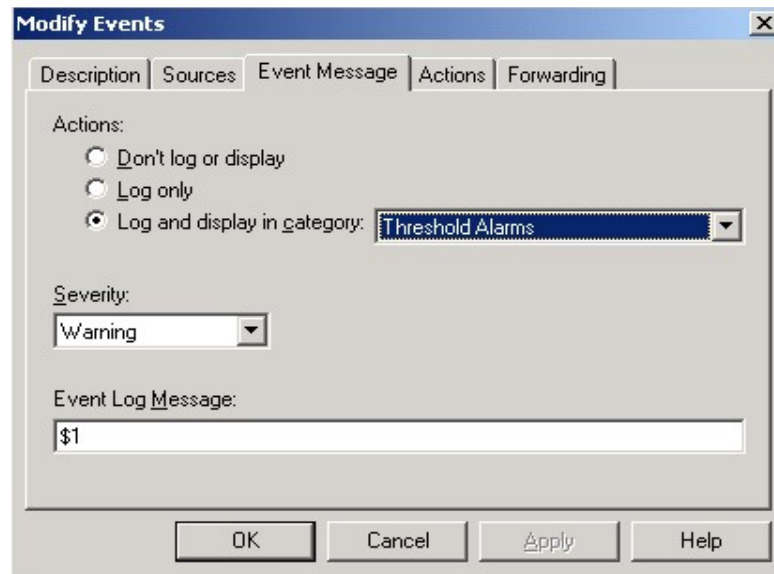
Modify Events

Description | Sources | Event Message | Actions | Forwarding

Actions:
Don't log or display
Log only
Log and display in category: Threshold Alarms

Severity:
Warning

Event Log Message:
$1

OK | Cancel | Apply | Help